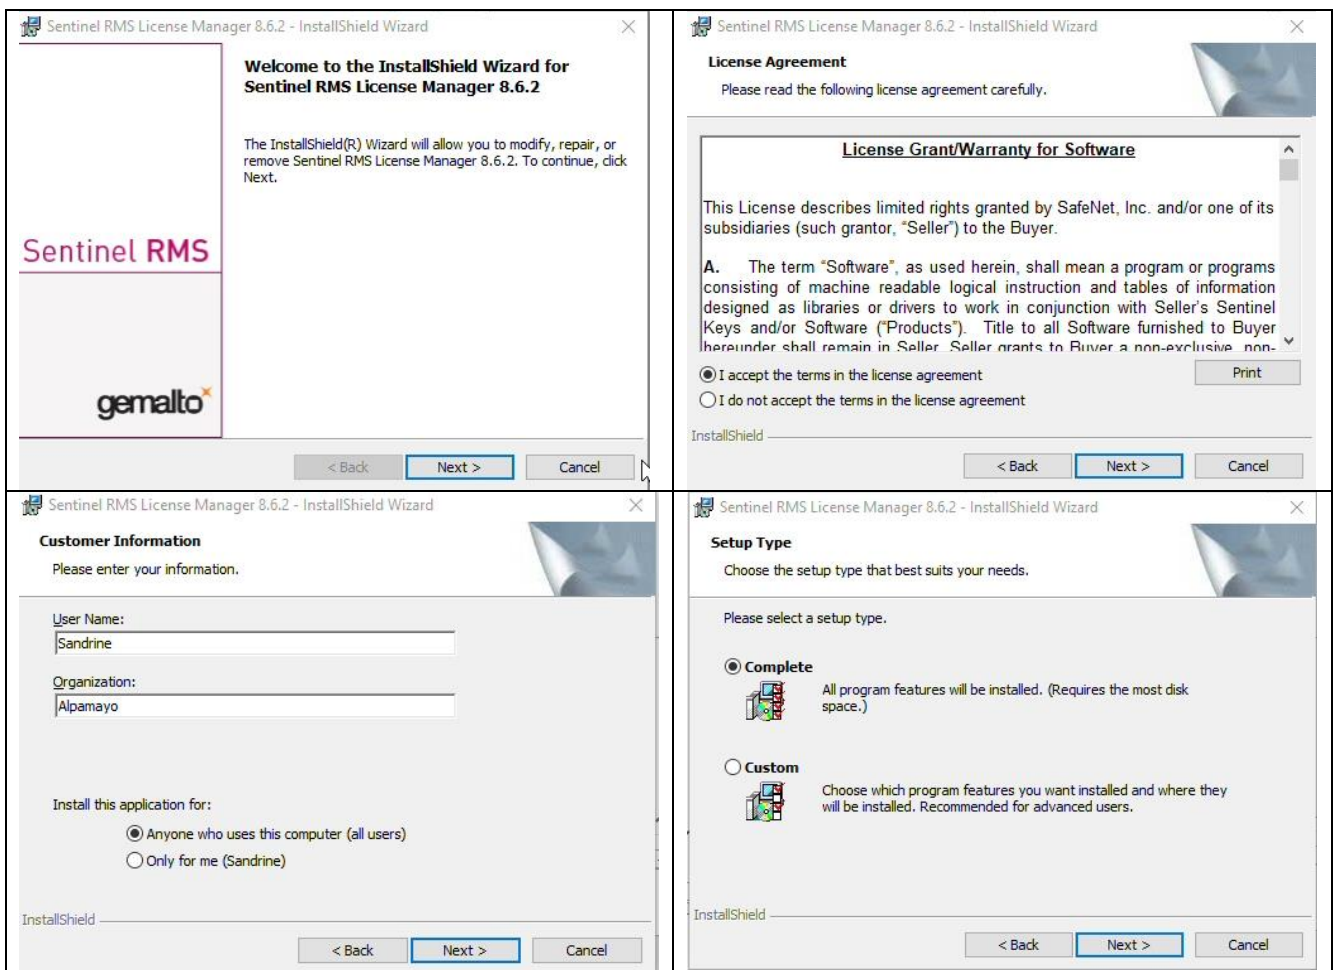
Sentinel RMS License Manager 8.6.2 - InstallShield Wizard

Welcome to the InstallShield Wizard for Sentinel RMS License Manager 8.6.2

The InstallShield(R) Wizard will allow you to modify, repair, or remove Sentinel RMS License Manager 8.6.2. To continue, click Next.

Sentinel RMS

gemalto

< Back | Next > | Cancel

Sentinel RMS License Manager 8.6.2 - InstallShield Wizard

License Agreement

Please read the following license agreement carefully.

License Grant/Warranty for Software

This License describes limited rights granted by SafeNet, Inc. and/or one of its subsidiaries (such grantor, "Seller") to the Buyer.

A. The term "Software", as used herein, shall mean a program or programs consisting of machine readable logical instruction and tables of information designed as libraries or drivers to work in conjunction with Seller's Sentinel Keys and/or Software ("Products"). Title to all Software furnished to Buyer hereunder shall remain in Seller. Seller grants to Buyer a non-exclusive, non-

I accept the terms in the license agreement

I do not accept the terms in the license agreement

Print

InstallShield

< Back | Next > | Cancel

Sentinel RMS License Manager 8.6.2 - InstallShield Wizard

Customer Information

Please enter your information.

User Name:

Sandrine

Organization:

Alpamayo

Install this application for:

Anyone who uses this computer (all users)

Only for me (Sandrine)

InstallShield

< Back | Next > | Cancel

Sentinel RMS License Manager 8.6.2 - InstallShield Wizard

Setup Type

Choose the setup type that best suits your needs.

Please select a setup type.

Complete

All program features will be installed. (Requires the most disk space.)

Custom

Choose which program features you want installed and where they will be installed. Recommended for advanced users.

InstallShield

< Back | Next > | Cancel